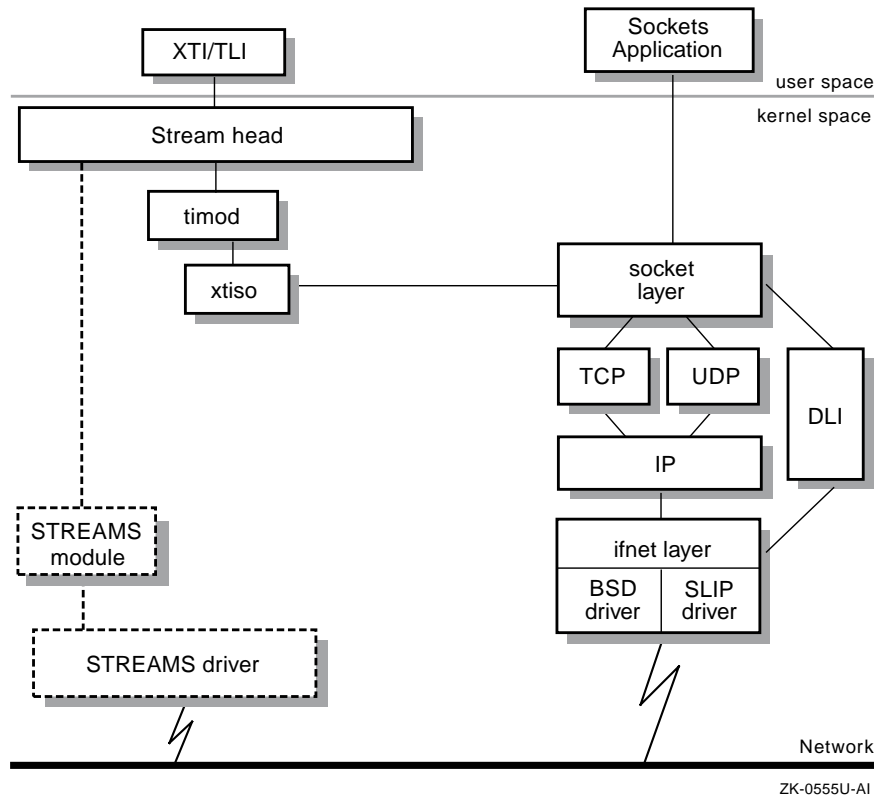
XTI/TLI

Sockets Application

user space

kernel space

Stream head

timod

xtiso

socket layer

TCP

UDP

DLI

IP

STREAMS module

ifnet layer

BSD driver

SLIP driver

STREAMS driver

Network

ZK-0555U-AI